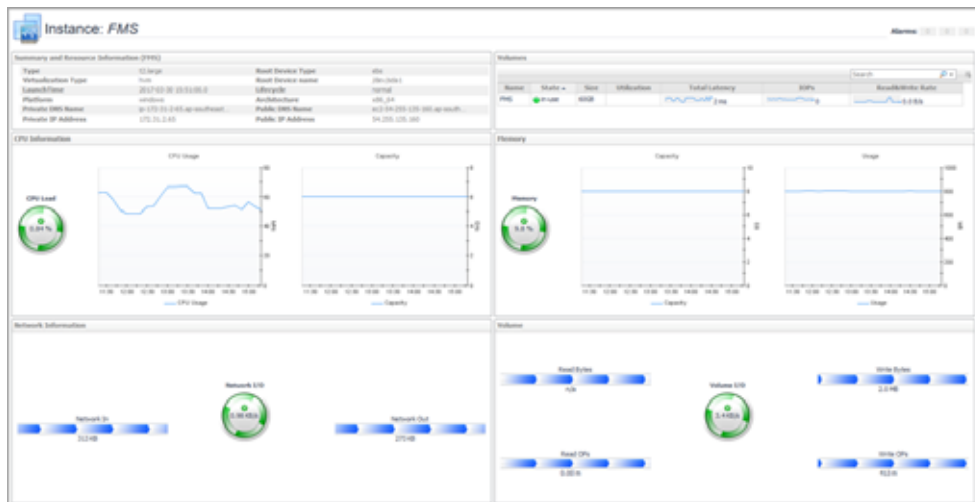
Instance: FMS

Alarms

Summary and Resource Information (FMS)

| Type | t2.large | Root Device Type | ebs |
|---|---|---|---|
| Virtualization Type | hvm | Root Device name | /dev/sda1 |
| LaunchTime | 2017-03-30 15:51:05.0 | Lifecycle | normal |
| Platform | windows | Architecture | x86_64 |
| Private DNS Name | ip-172-31-2-65.ap-southeast... | Public DNS Name | ec2-54-255-135-160.ap-south... |
| Private IP Address | 172.31.2.65 | Public IP Address | 54.255.135.160 |

Volumes

Search

| Name | State | Size | Utilization | Total Latency | IOPs | Read&Write Rate |
|---|---|---|---|---|---|---|
| FMS | in-use | 60GB | | 2 ms | | 5.0 B/s |

CPU Information

CPU Load

0.84 %

CPU Usage

Capacity

CPU Usage

Capacity

Memory

Memory

Capacity

Usage

Capacity

Usage

Network Information

Network I/O

0.98 KB/s

Network In

312 KB

Network Out

275 KB

Volume

Volume I/O

3.4 KB/s

Read Bytes

n/a

Write Bytes

2.0 MB

Read OPs

0.00 /s

Write OPs

952 /h